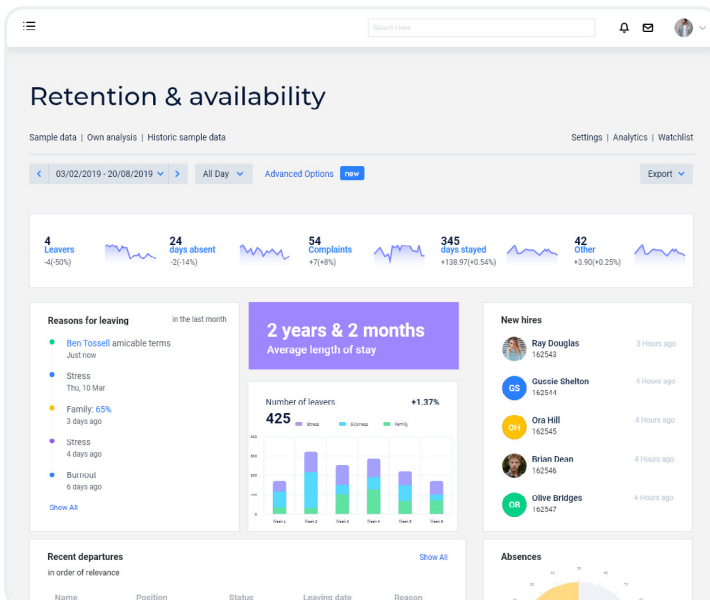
Search Here

Retention & availability

Sample data | Own analysis | Historic sample data

Settings | Analytics | Watchlist

03/02/2019 - 20/08/2019

All Day

Advanced Options new

Export

4 Leavers -4(-50%)

24 days absent -2(-14%)

54 Complaints +7(+8%)

345 days stayed +138.97(+0.54%)

42 Other +3.90(+0.25%)

Reasons for leaving

in the last month

Ben Tossell amicable terms
Just now

Stress
Thu, 10 Mar

Family: 65%
3 days ago

Stress
4 days ago

Burnout
6 days ago

Show All

2 years & 2 months
Average length of stay

Number of leavers +1.37%
425

Stress Sickness Family

New hires

Ray Douglas 162543 3 Hours ago

GS Gussie Shelton 162544 4 Hours ago

OH Ora Hill 162545 4 Hours ago

Brian Dean 162546 4 Hours ago

OB Olive Bridges 162547 4 Hours ago

Recent departures
in order of relevance

Show All

Name Position Status Leaving date Reason

Absences